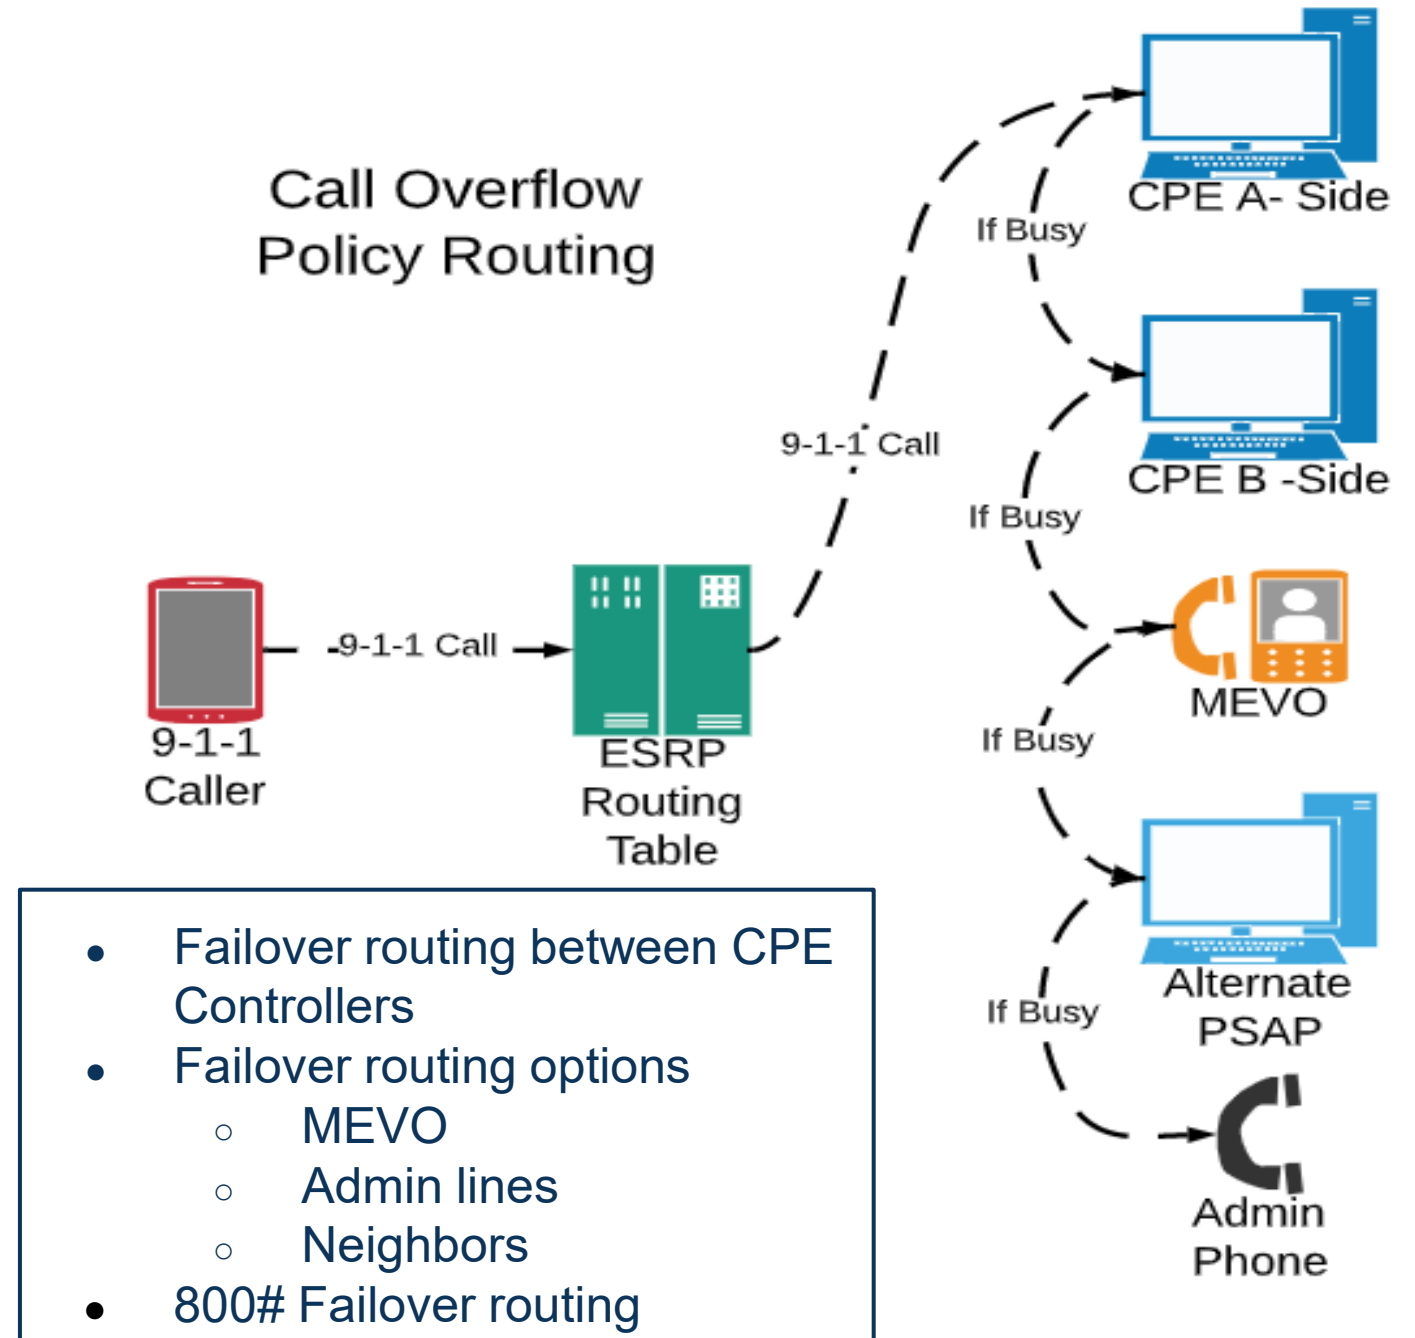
Call Overflow Policy Routing

CPE A- Side

If Busy

CPE B -Side

9-1-1 Call

If Busy

9-1-1 Call

MEVO

If Busy

9-1-1 Caller

ESRP Routing Table

Alternate PSAP

If Busy

Admin Phone

- Failover routing between CPE Controllers
- Failover routing options
  - MEVO
  - Admin lines
  - Neighbors
- 800# Failover routing